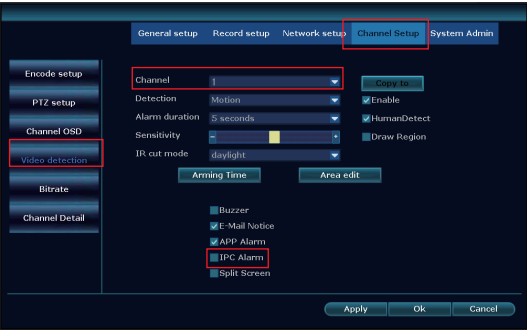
General setup
Record setup
Network setup
Channel Setup
System Admin

Encode setup
PTZ setup
Channel OSD
Video detection
Bitrate
Channel Detail

Channel
1
Copy to
Detection
Motion
Enable
Alarm duration
5 seconds
HumanDetect
Sensitivity
-
+
Draw Region
IR cut mode
daylight
Arming Time
Area edit

Buzzer
E-Mail Notice
APP Alarm
IPC Alarm
Split Screen

Apply
Ok
Cancel